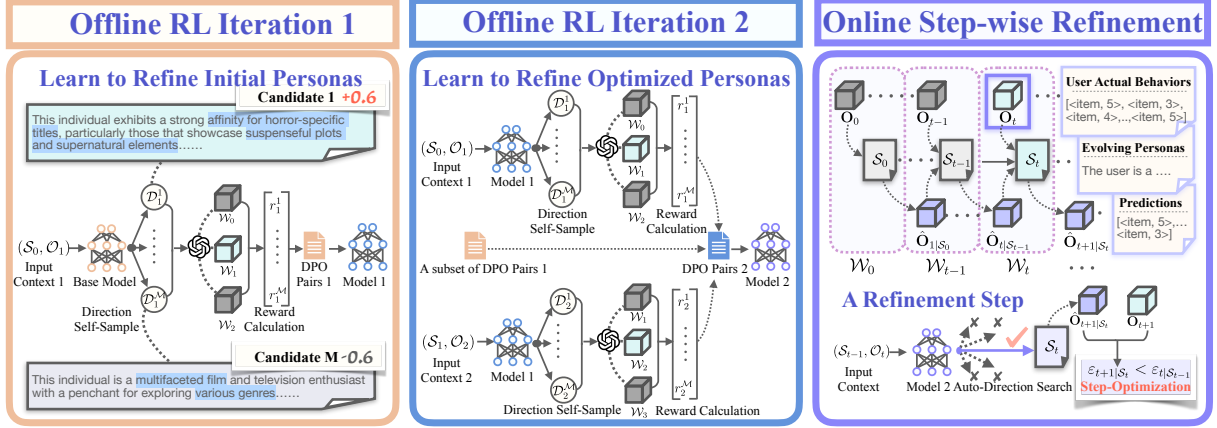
Offline RL Iteration 1

Learn to Refine Initial Personas

Candidate 1 +0.6

This individual exhibits a strong affinity for horror-specific titles, particularly those that showcase suspenseful plots and supernatural elements……

$(\mathcal{S}_0, \mathcal{O}_1)$
Input Context 1

Base Model

$\mathcal{D}_1^1$

$\mathcal{D}_1^M$

Direction Self-Sample

$\mathcal{W}_0$
$\mathcal{W}_1$
$\mathcal{W}_2$

$r_1^1$
$r_1^M$

Reward Calculation

DPO Pairs 1

Model 1

Candidate M -0.6

This individual is a multifaceted film and television enthusiast with a penchant for exploring various genres……

Offline RL Iteration 2

Learn to Refine Optimized Personas

$(\mathcal{S}_0, \mathcal{O}_1)$
Input Context 1

Model 1

$\mathcal{D}_1^1$
$\mathcal{D}_1^M$

Direction Self-Sample

$\mathcal{W}_0$
$\mathcal{W}_1$
$\mathcal{W}_2$

$r_1^1$
$r_1^M$

Reward Calculation

A subset of DPO Pairs 1

DPO Pairs 2

Model 2

$(\mathcal{S}_1, \mathcal{O}_2)$
Input Context 2

Model 1

$\mathcal{D}_2^1$
$\mathcal{D}_2^M$

Direction Self-Sample

$\mathcal{W}_1$
$\mathcal{W}_2$
$\mathcal{W}_3$

$r_2^1$
$r_2^M$

Reward Calculation

Online Step-wise Refinement

$\mathbf{O}_0$
$\mathbf{O}_{t-1}$
$\mathbf{O}_t$

User Actual Behaviors
[<item, 5>, <item, 3>, <item, 4>,...,<item, 5>]

$\mathcal{S}_0$
$\mathcal{S}_{t-1}$
$\mathcal{S}_t$

Evolving Personas
The user is a ….

Predictions
[<item, 5>,... <item, 3>]

$\hat{\mathbf{O}}_{1|\mathcal{S}_0}$
$\hat{\mathbf{O}}_{t|\mathcal{S}_{t-1}}$
$\hat{\mathbf{O}}_{t+1|\mathcal{S}_t}$

$\mathcal{W}_0$
$\mathcal{W}_{t-1}$
$\mathcal{W}_t$

A Refinement Step

$(\mathcal{S}_{t-1}, \mathcal{O}_t)$
Input Context

Model 2

Auto-Direction Search

$\mathcal{S}_t$

$\hat{\mathbf{O}}_{t+1|\mathcal{S}_t}$
$\mathbf{O}_{t+1}$

$\varepsilon_{t+1|\mathcal{S}_t} < \varepsilon_{t|\mathcal{S}_{t-1}}$
Step-Optimization